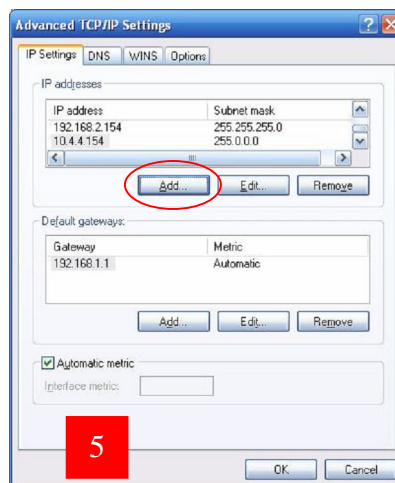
Advanced TCP/IP Settings

IP Settings | DNS | WINS | Options

IP addresses

| IP address | Subnet mask |
|---|---|
| 192.168.2.154 | 255.255.255.0 |
| 10.4.4.154 | 255.0.0.0 |

Add... Edit... Remove

Default gateways:

| Gateway | Metric |
|---|---|
| 192.168.1.1 | Automatic |

Add... Edit... Remove

Automatic metric

Interface metric:

5

OK Cancel